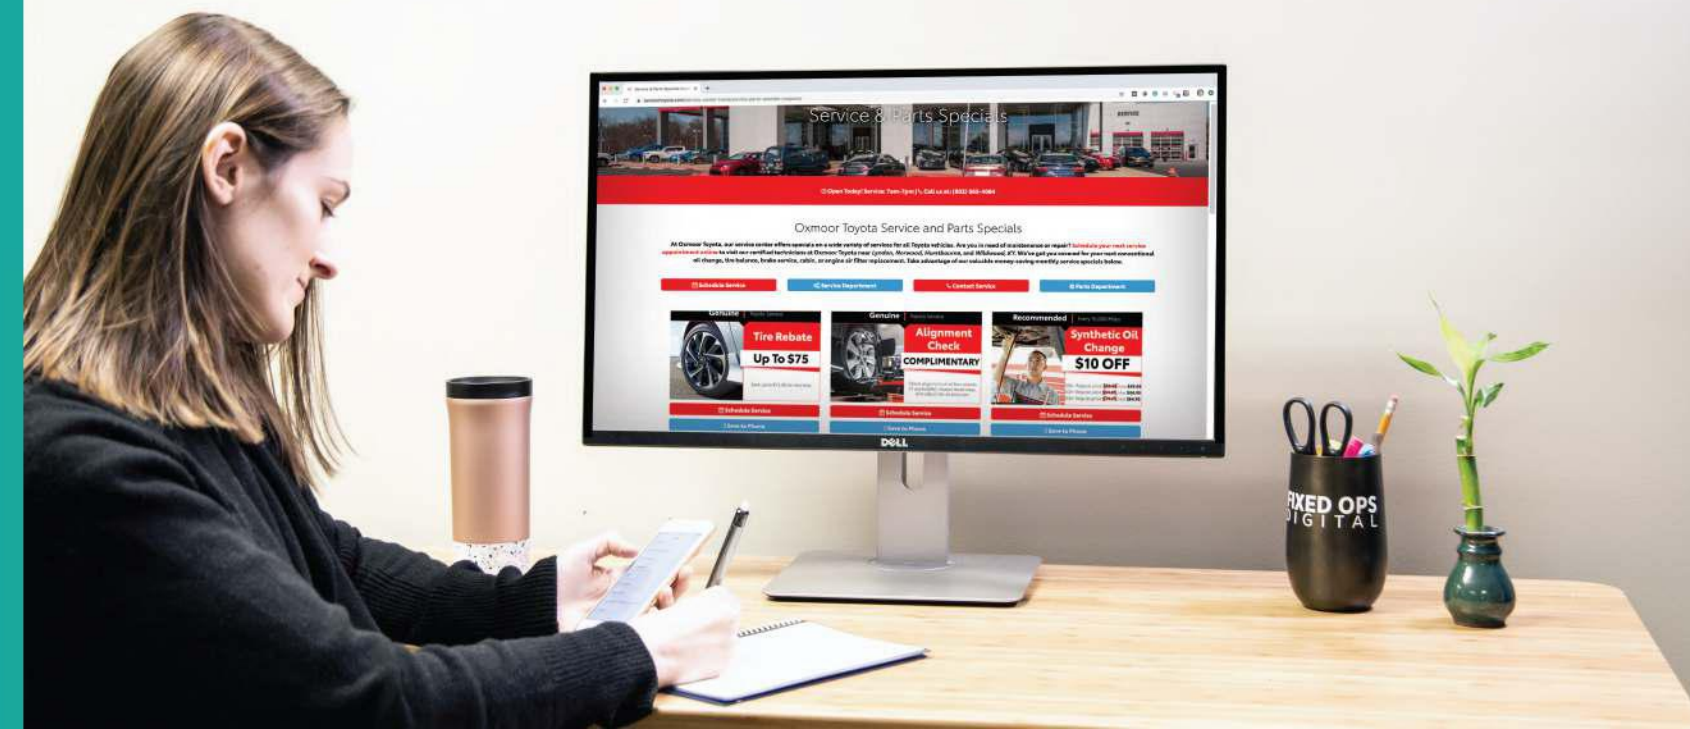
Service & Parts Specials

Open Today! Service: 7am-7pm | Call us at: (502) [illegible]

Oxmoor Toyota Service and Parts Specials

At Oxmoor Toyota, our service center offers specials on a wide variety of services for all Toyota vehicles. Are you in need of maintenance or repair? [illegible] to visit our certified technicians at Oxmoor Toyota near Lyndon, Norwood, Hurstbourne, and Hillsboro, KY. We've got you covered for your next conventional oil change, tire balance, brake service, cabin, or engine air filter replacement. Take advantage of our valuable money-saving monthly service specials below.

Schedule Service | Service Department | Contact Service | Parts Department

Genuine
Tire Rebate
Up To $75
Schedule Service
Save to Phone

Genuine
Alignment Check
COMPLIMENTARY
Schedule Service
Save to Phone

Recommended
Synthetic Oil Change
$10 OFF
Schedule Service
Save to Phone

DELL

FIXED OPS
DIGITAL